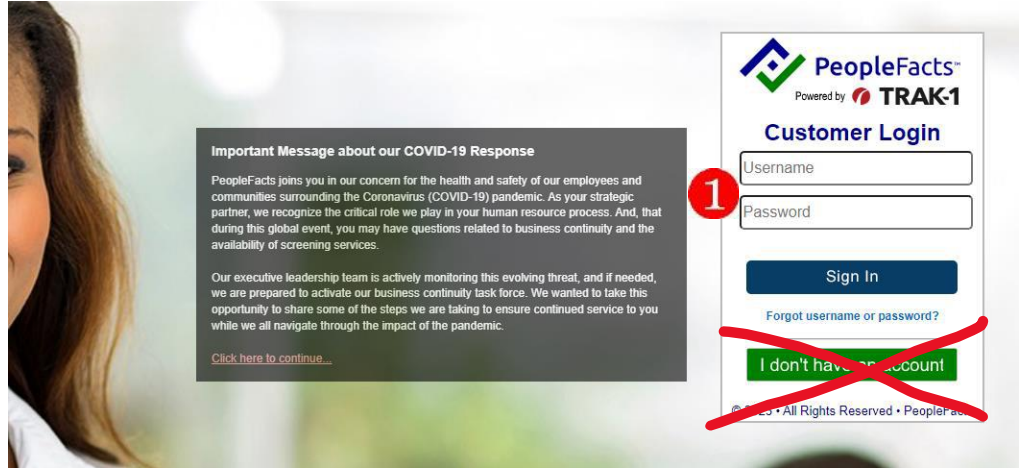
Important Message about our COVID-19 Response

PeopleFacts joins you in our concern for the health and safety of our employees and communities surrounding the Coronavirus (COVID-19) pandemic. As your strategic partner, we recognize the critical role we play in your human resource process. And, that during this global event, you may have questions related to business continuity and the availability of screening services.

Our executive leadership team is actively monitoring this evolving threat, and if needed, we are prepared to activate our business continuity task force. We wanted to take this opportunity to share some of the steps we are taking to ensure continued service to you while we all navigate through the impact of the pandemic.

Click here to continue...

PeopleFacts™
Powered by TRAK-1

Customer Login

1

Username

Password

Sign In

Forgot username or password?

I don't hav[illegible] account

©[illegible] • All Rights Reserved • PeopleFac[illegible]